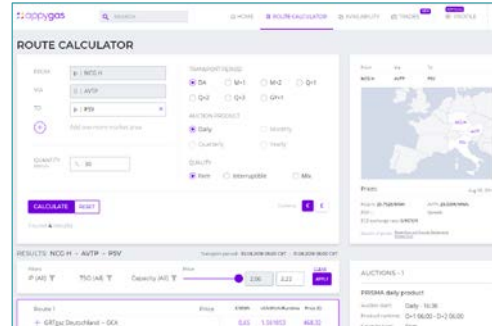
appygas

SEARCH

HOME | ROUTE CALCULATOR | AVAILABILITY | TRADES | PROFILE

ROUTE CALCULATOR

FROM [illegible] NCG H

VIA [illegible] AVTP

TO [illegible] PSV

Add one more market area

QUANTITY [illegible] 30

TRANSPORT PERIOD
DA M+1 M+2 Q+1
Q+2 Q+3 Q+4

AUCTION PRODUCT
Daily Monthly
Quarterly Yearly

QUALITY
Firm Interruptible Mix

CALCULATE RESET

RESULTS: NCG H - AVTP - PSV

IP (All) TSO (All) Capacity (All)

2.06 2.22 APPLY

Route 1

+ GRTgaz Deutschland - DEA

0,43 1,50 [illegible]

From AVTP PSV

Prices

AUCTIONS - 1

PRISMA daily product

Daily - 16:30